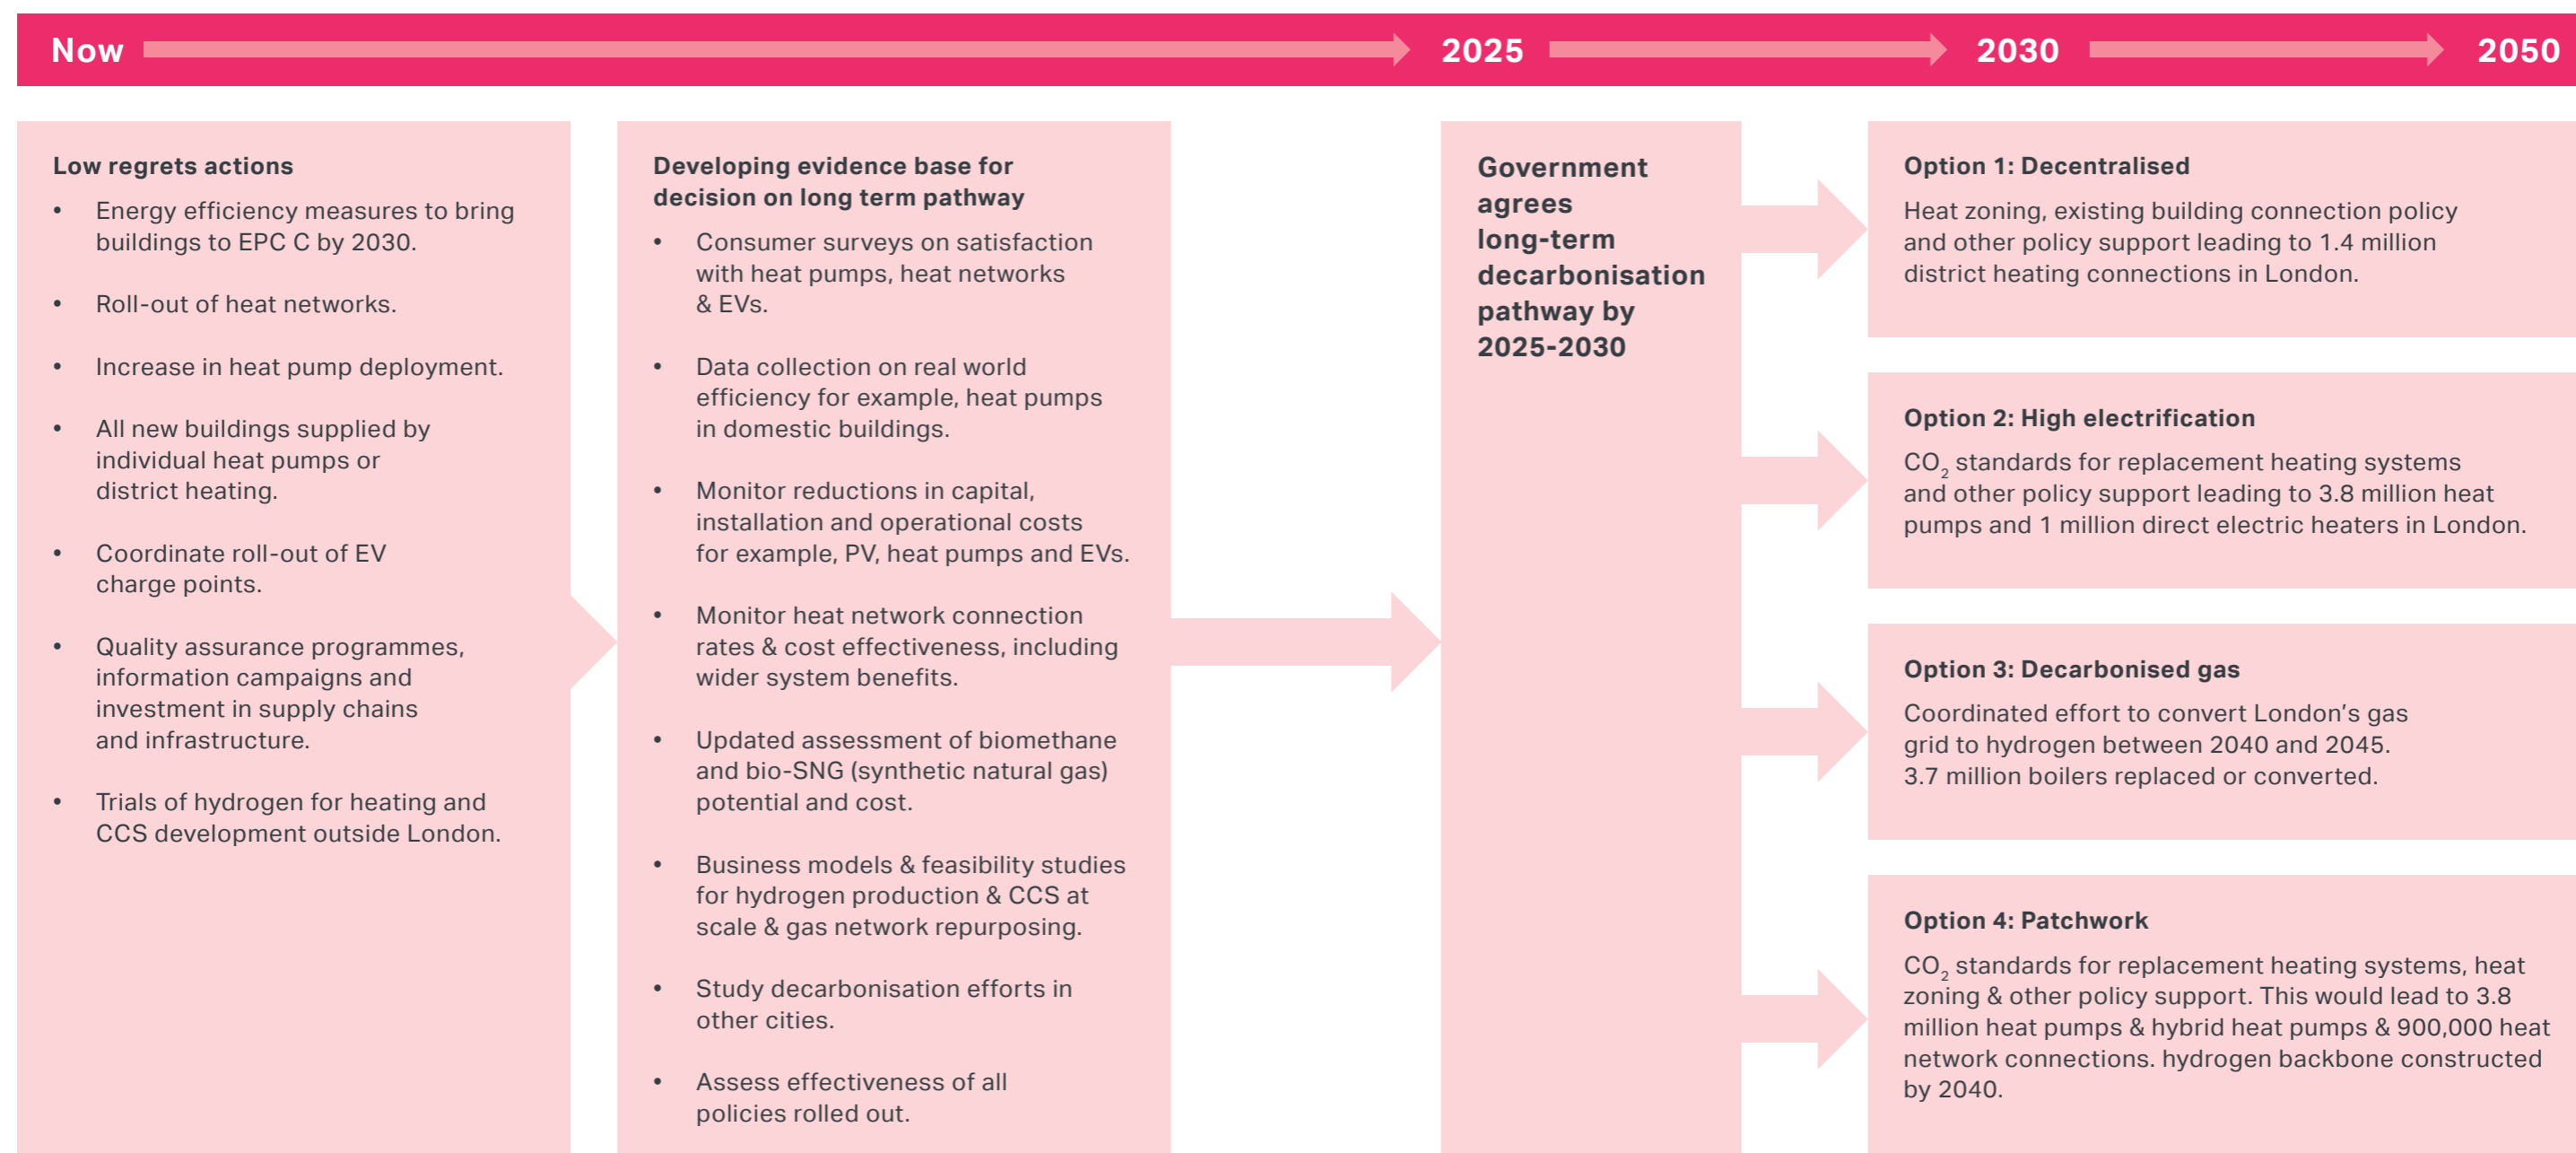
Now 2025 2030 2050

Low regrets actions

- Energy efficiency measures to bring buildings to EPC C by 2030.
- Roll-out of heat networks.
- Increase in heat pump deployment.
- All new buildings supplied by individual heat pumps or district heating.
- Coordinate roll-out of EV charge points.
- Quality assurance programmes, information campaigns and investment in supply chains and infrastructure.
- Trials of hydrogen for heating and CCS development outside London.

Developing evidence base for decision on long term pathway

- Consumer surveys on satisfaction with heat pumps, heat networks & EVs.
- Data collection on real world efficiency for example, heat pumps in domestic buildings.
- Monitor reductions in capital, installation and operational costs for example, PV, heat pumps and EVs.
- Monitor heat network connection rates & cost effectiveness, including wider system benefits.
- Updated assessment of biomethane and bio-SNG (synthetic natural gas) potential and cost.
- Business models & feasibility studies for hydrogen production & CCS at scale & gas network repurposing.
- Study decarbonisation efforts in other cities.
- Assess effectiveness of all policies rolled out.

Government agrees long-term decarbonisation pathway by 2025-2030

Option 1: Decentralised

Heat zoning, existing building connection policy and other policy support leading to 1.4 million district heating connections in London.

Option 2: High electrification

$CO_2$ standards for replacement heating systems and other policy support leading to 3.8 million heat pumps and 1 million direct electric heaters in London.

Option 3: Decarbonised gas

Coordinated effort to convert London's gas grid to hydrogen between 2040 and 2045. 3.7 million boilers replaced or converted.

Option 4: Patchwork

$CO_2$ standards for replacement heating systems, heat zoning & other policy support. This would lead to 3.8 million heat pumps & hybrid heat pumps & 900,000 heat network connections. hydrogen backbone constructed by 2040.